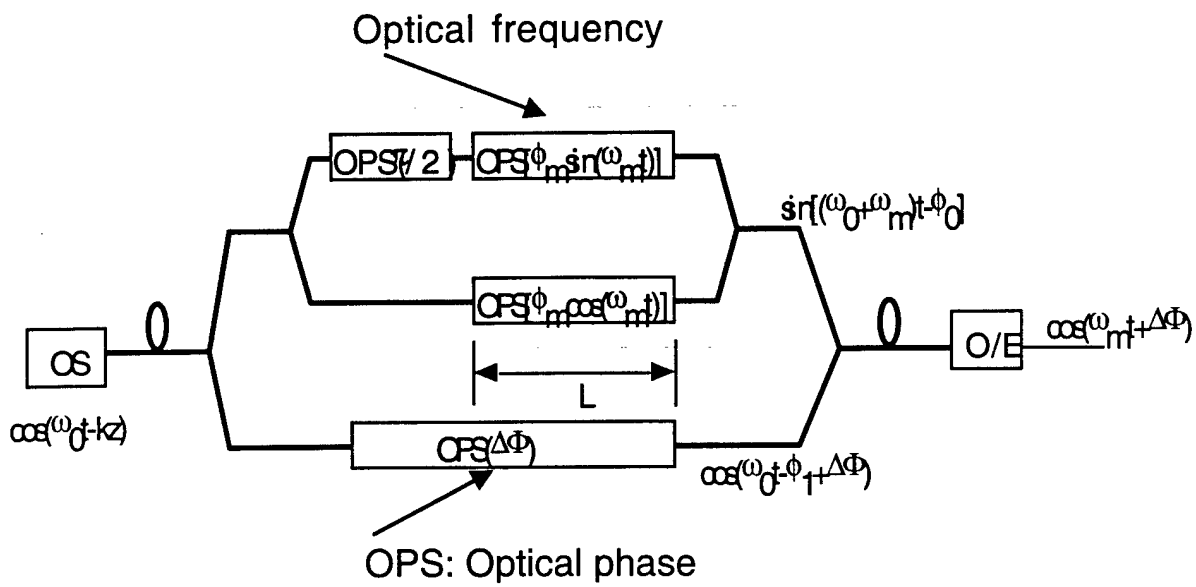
Optical frequency

OPS($\pi$/2

OPS($\phi_m \sin(\omega_m t)$)

$\sin[(\omega_0+\omega_m)t-\phi_0]$

OPS($\phi_m \cos(\omega_m t)$)

OS

L

O/E

$\cos(\omega_m t+\Delta\Phi)$

$\cos(\omega_0 t-kz)$

OPS($\Delta\Phi$)

$\cos(\omega_0 t-\phi_1+\Delta\Phi)$

OPS: Optical phase